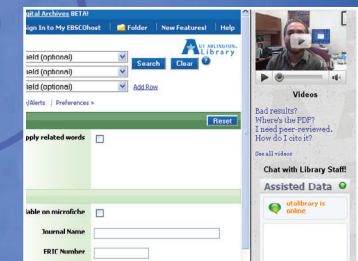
igital Archives BETA!
Sign In to My EBSCOhost | Folder | New Features! | Help

UT ARLINGTON Library

ield (optional)
ield (optional)
ield (optional)
Search Clear
Add Row

/Alerts | Preferences »

Reset

pply related words

lable on microfiche

Journal Name

ERIC Number

Videos

Bad results?
Where's the PDF?
I need peer-reviewed.
How do I cite it?

See all videos

Chat with Library Staff!

Assisted Data

utalibrary is online